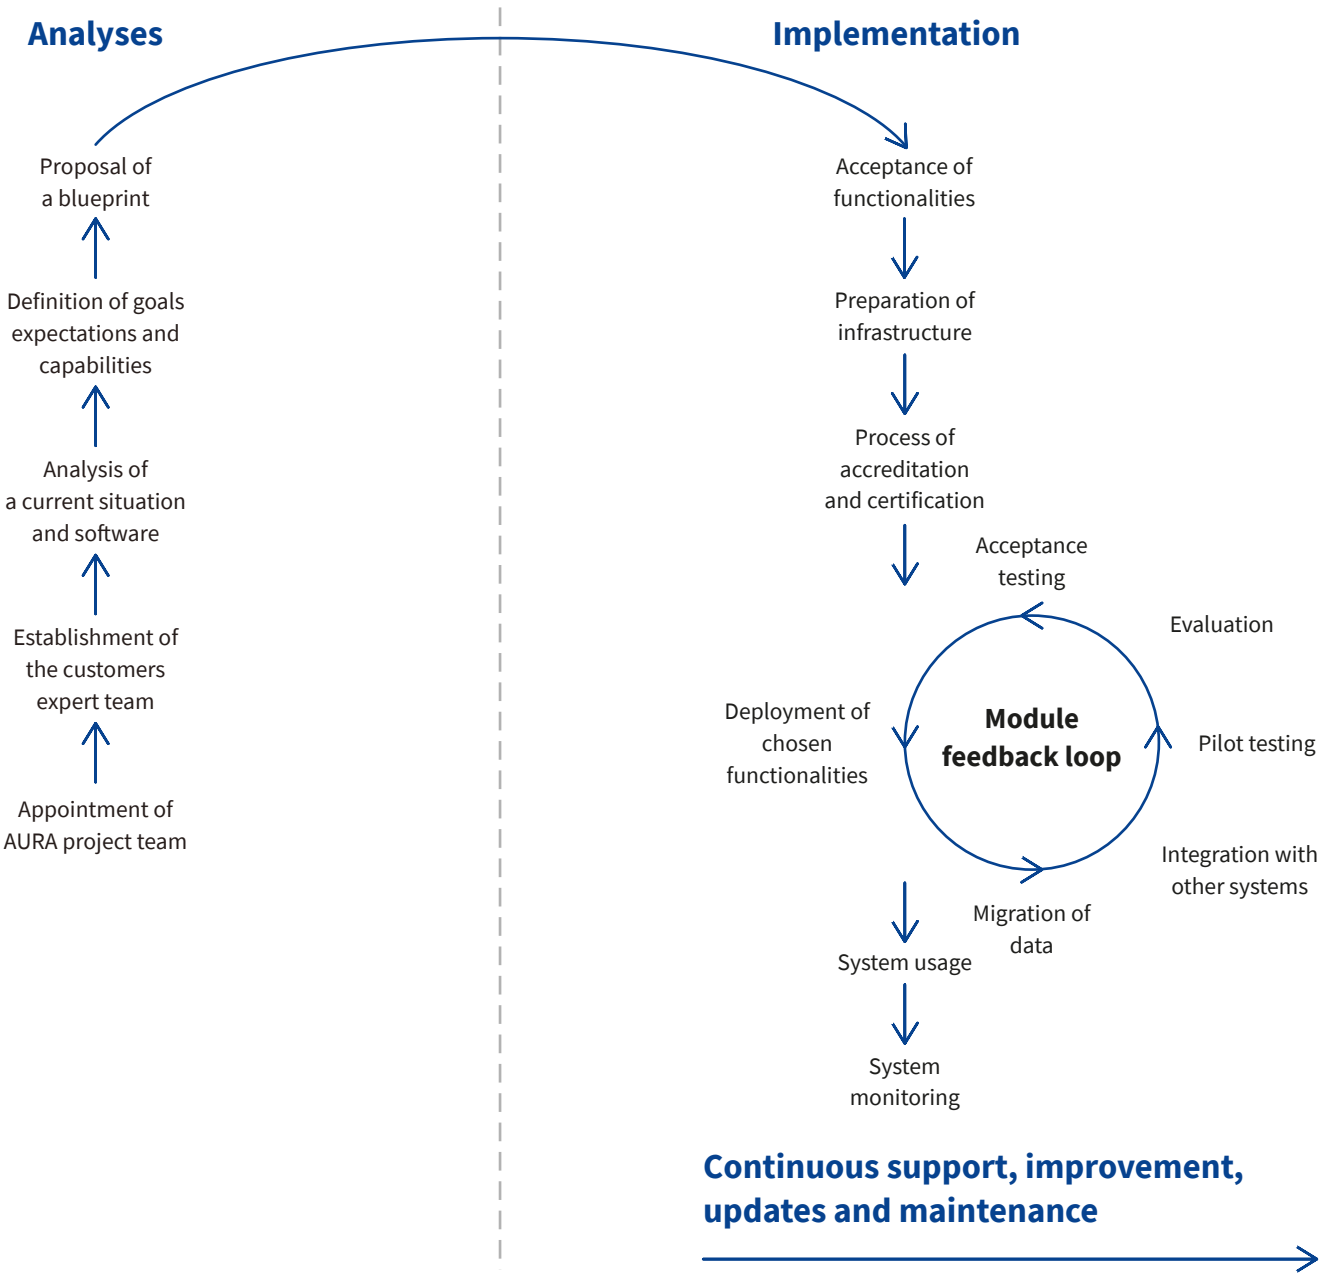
Analyses

Proposal of a blueprint

Definition of goals expectations and capabilities

Analysis of a current situation and software

Establishment of the customers expert team

Appointment of AURA project team

Implementation

Acceptance of functionalities

Preparation of infrastructure

Process of accreditation and certification

Acceptance testing

Evaluation

Module feedback loop

Deployment of chosen functionalities

Pilot testing

Integration with other systems

Migration of data

System usage

System monitoring

Continuous support, improvement, updates and maintenance